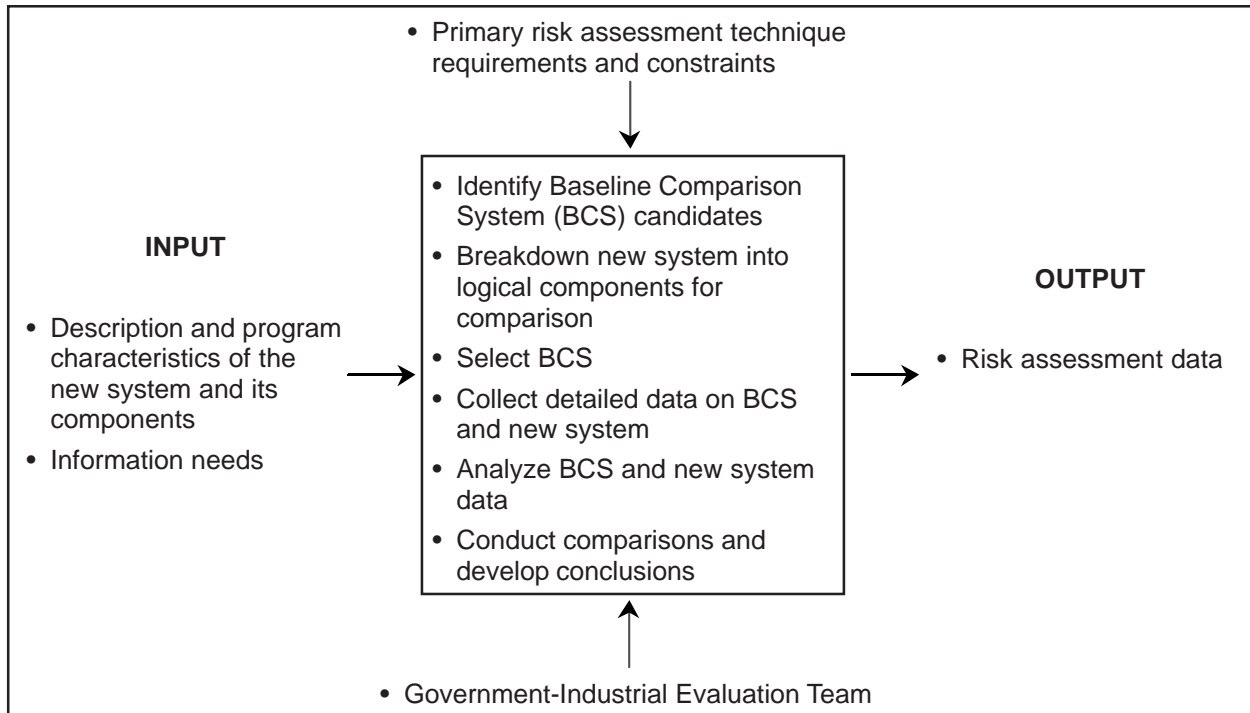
• Primary risk assessment technique requirements and constraints

INPUT

• Description and program characteristics of the new system and its components
• Information needs

• Identify Baseline Comparison System (BCS) candidates
• Breakdown new system into logical components for comparison
• Select BCS
• Collect detailed data on BCS and new system
• Analyze BCS and new system data
• Conduct comparisons and develop conclusions

OUTPUT

• Risk assessment data

• Government-Industrial Evaluation Team